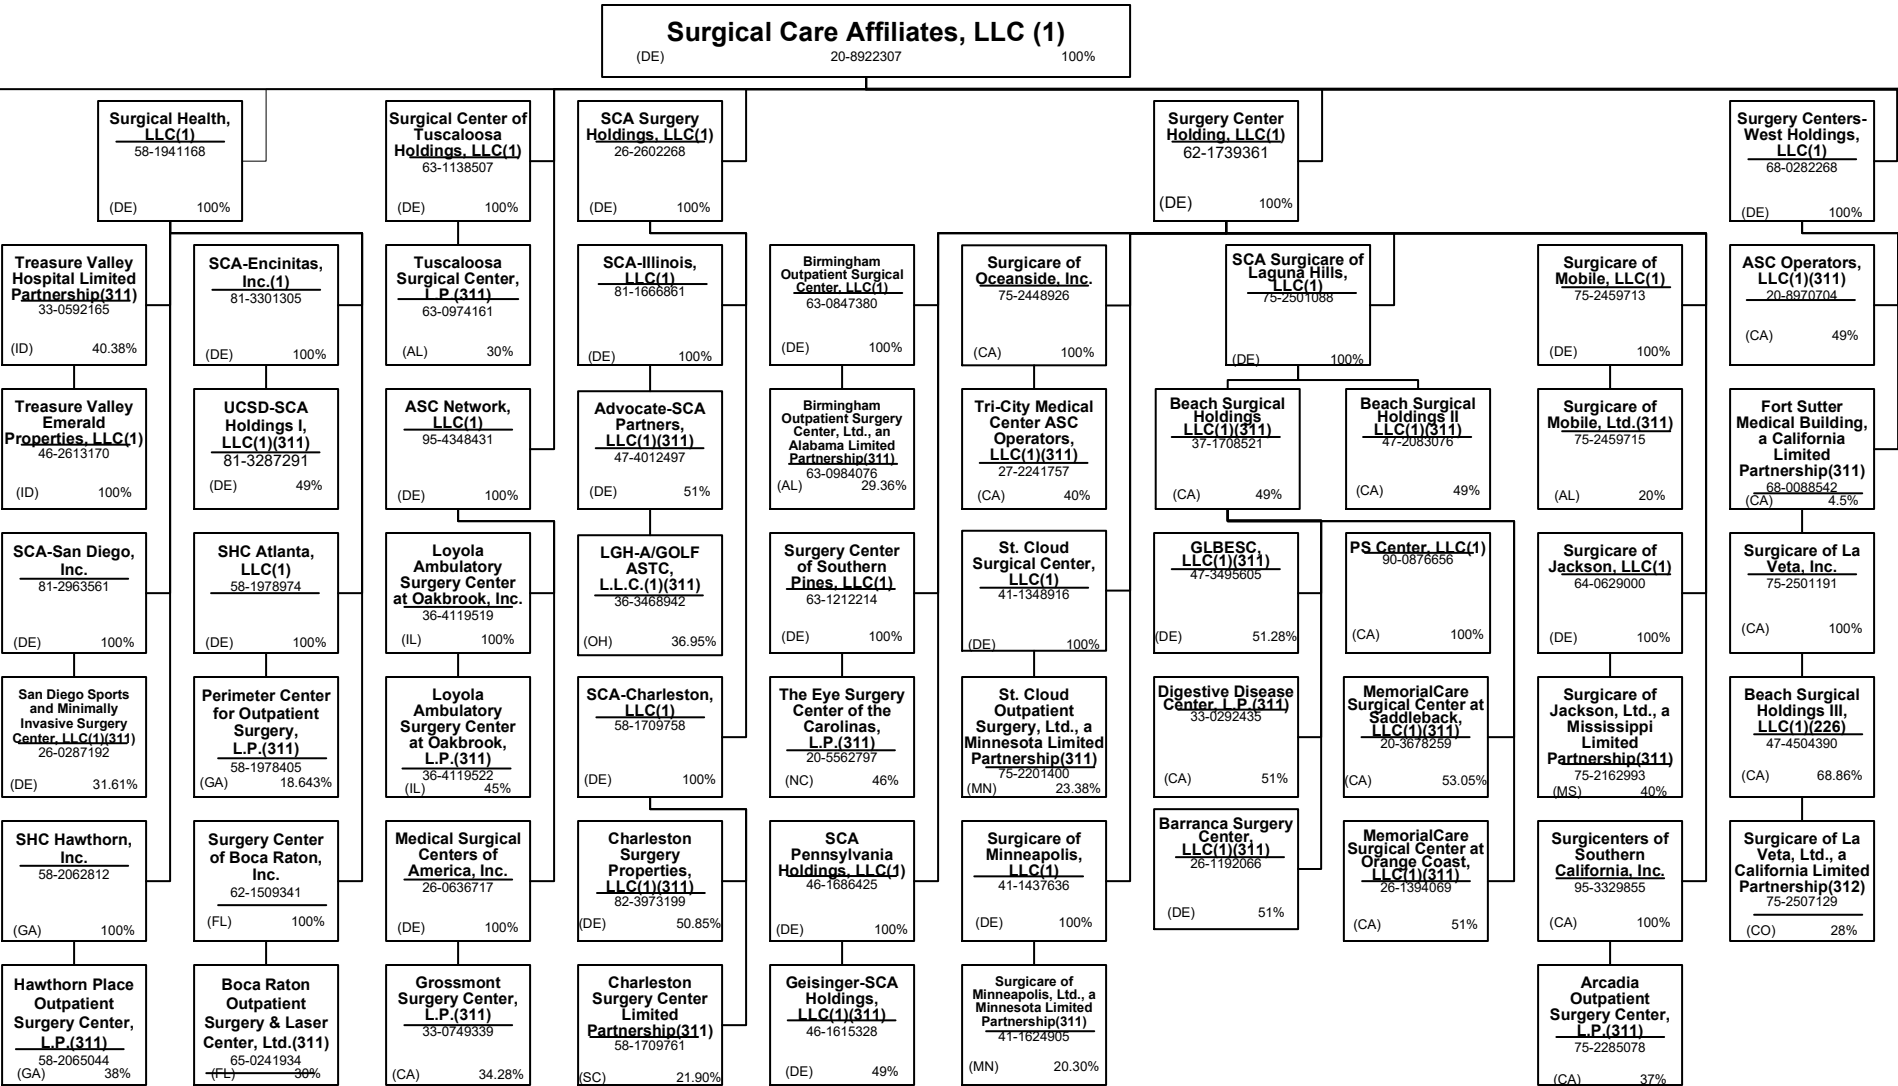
Surgical Care Affiliates, LLC (1)
(DE) 20-8922307 100%

Surgical Health, LLC(1)
58-1941168
(DE) 100%

Treasure Valley Hospital Limited Partnership(311)
33-0592165
(ID) 40.38%

Treasure Valley Emerald Properties, LLC(1)
46-2613170
(ID) 100%

SCA-San Diego, Inc.
81-2963561
(DE) 100%

San Diego Sports and Minimally Invasive Surgery Center, LLC(1)(311)
26-0287192
(DE) 31.61%

SHC Hawthorn, Inc.
58-2062812
(GA) 100%

Hawthorn Place Outpatient Surgery Center, L.P.(311)
58-2065044
(GA) 38%

SCA-Encinitas, Inc.(1)
81-3301305
(DE) 100%

UCSD-SCA Holdings I, LLC(1)(311)
81-3287291
(DE) 49%

SHC Atlanta, LLC(1)
58-1978974
(DE) 100%

Perimeter Center for Outpatient Surgery, L.P.(311)
58-1978405
(GA) 18.643%

Surgery Center of Boca Raton, Inc.
62-1509341
(FL) 100%

Boca Raton Outpatient Surgery & Laser Center, Ltd.(311)
65-0241934
(FL) 30%

Surgical Center of Tuscaloosa Holdings, LLC(1)
63-1138507
(DE) 100%

Tuscaloosa Surgical Center, L.P.(311)
63-0974161
(AL) 30%

ASC Network, LLC(1)
95-4348431
(DE) 100%

Loyola Ambulatory Surgery Center at Oakbrook, Inc.
36-4119519
(IL) 100%

Loyola Ambulatory Surgery Center at Oakbrook, L.P.(311)
36-4119522
(IL) 45%

Medical Surgical Centers of America, Inc.
26-0636717
(DE) 100%

Grossmont Surgery Center, L.P.(311)
33-0749339
(CA) 34.28%

SCA Surgery Holdings, LLC(1)
26-2602268
(DE) 100%

SCA-Illinois, LLC(1)
81-1666861
(DE) 100%

Advocate-SCA Partners, LLC(1)(311)
47-4012497
(DE) 51%

LGH-A/GOLF ASTC, L.L.C.(1)(311)
36-3468942
(OH) 36.95%

SCA-Charleston, LLC(1)
58-1709758
(DE) 100%

Charleston Surgery Properties, LLC(1)(311)
82-3973199
(DE) 50.85%

Charleston Surgery Center Limited Partnership(311)
58-1709761
(SC) 21.90%

Birmingham Outpatient Surgical Center, LLC(1)
63-0847380
(DE) 100%

Birmingham Outpatient Surgery Center, Ltd., an Alabama Limited Partnership(311)
63-0984076
(AL) 29.36%

Surgery Center of Southern Pines, LLC(1)
63-1212214
(DE) 100%

The Eye Surgery Center of the Carolinas, L.P.(311)
20-5562797
(NC) 46%

SCA Pennsylvania Holdings, LLC(1)
46-1686425
(DE) 100%

Geisinger-SCA Holdings, LLC(1)(311)
46-1615328
(DE) 49%

Surgery Center Holding, LLC(1)
62-1739361
(DE) 100%

Surgicare of Oceanside, Inc.
75-2448926
(CA) 100%

Tri-City Medical Center ASC Operators, LLC(1)(311)
27-2241757
(CA) 40%

St. Cloud Surgical Center, LLC(1)
41-1348916
(DE) 100%

St. Cloud Outpatient Surgery, Ltd., a Minnesota Limited Partnership(311)
75-2201400
(MN) 23.38%

Surgicare of Minneapolis, LLC(1)
41-1437636
(DE) 100%

Surgicare of Minneapolis, Ltd., a Minnesota Limited Partnership(311)
41-1624905
(MN) 20.30%

SCA Surgicare of Laguna Hills, LLC(1)
75-2501088
(DE) 100%

Beach Surgical Holdings LLC(1)(311)
37-1708521
(CA) 49%

Beach Surgical Holdings II LLC(1)(311)
47-2083076
(CA) 49%

GLBESC, LLC(1)(311)
47-3495605
(DE) 51.28%

Digestive Disease Center, L.P.(311)
33-0292435
(CA) 51%

Barranca Surgery Center, LLC(1)(311)
26-1192066
(DE) 51%

PS Center, LLC(1)
90-0876656
(CA) 100%

MemorialCare Surgical Center at Saddleback, LLC(1)(311)
20-3678259
(CA) 53.05%

MemorialCare Surgical Center at Orange Coast, LLC(1)(311)
26-1394069
(CA) 51%

Surgicare of Mobile, LLC(1)
75-2459713
(DE) 100%

Surgicare of Mobile, Ltd.(311)
75-2459715
(AL) 20%

Surgicare of Jackson, LLC(1)
64-0629000
(DE) 100%

Surgicare of Jackson, Ltd., a Mississippi Limited Partnership(311)
75-2162993
(MS) 40%

Surgicenters of Southern California, Inc.
95-3329855
(CA) 100%

Arcadia Outpatient Surgery Center, L.P.(311)
75-2285078
(CA) 37%

Surgery Centers-West Holdings, LLC(1)
68-0282268
(DE) 100%

ASC Operators, LLC(1)(311)
20-8970704
(CA) 49%

Fort Sutter Medical Building, a California Limited Partnership(311)
68-0088542
(CA) 4.5%

Surgicare of La Veta, Inc.
75-2501191
(CA) 100%

Beach Surgical Holdings III, LLC(1)(226)
47-4504390
(CA) 68.86%

Surgicare of La Veta, Ltd., a California Limited Partnership(312)
75-2507129
(CO) 28%